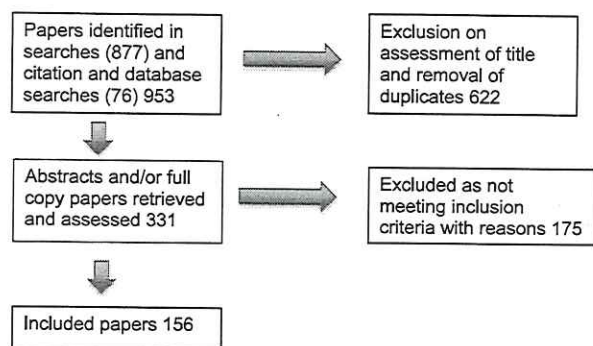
Papers identified in searches (877) and citation and database searches (76) 953

Exclusion on assessment of title and removal of duplicates 622

Abstracts and/or full copy papers retrieved and assessed 331

Excluded as not meeting inclusion criteria with reasons 175

Included papers 156